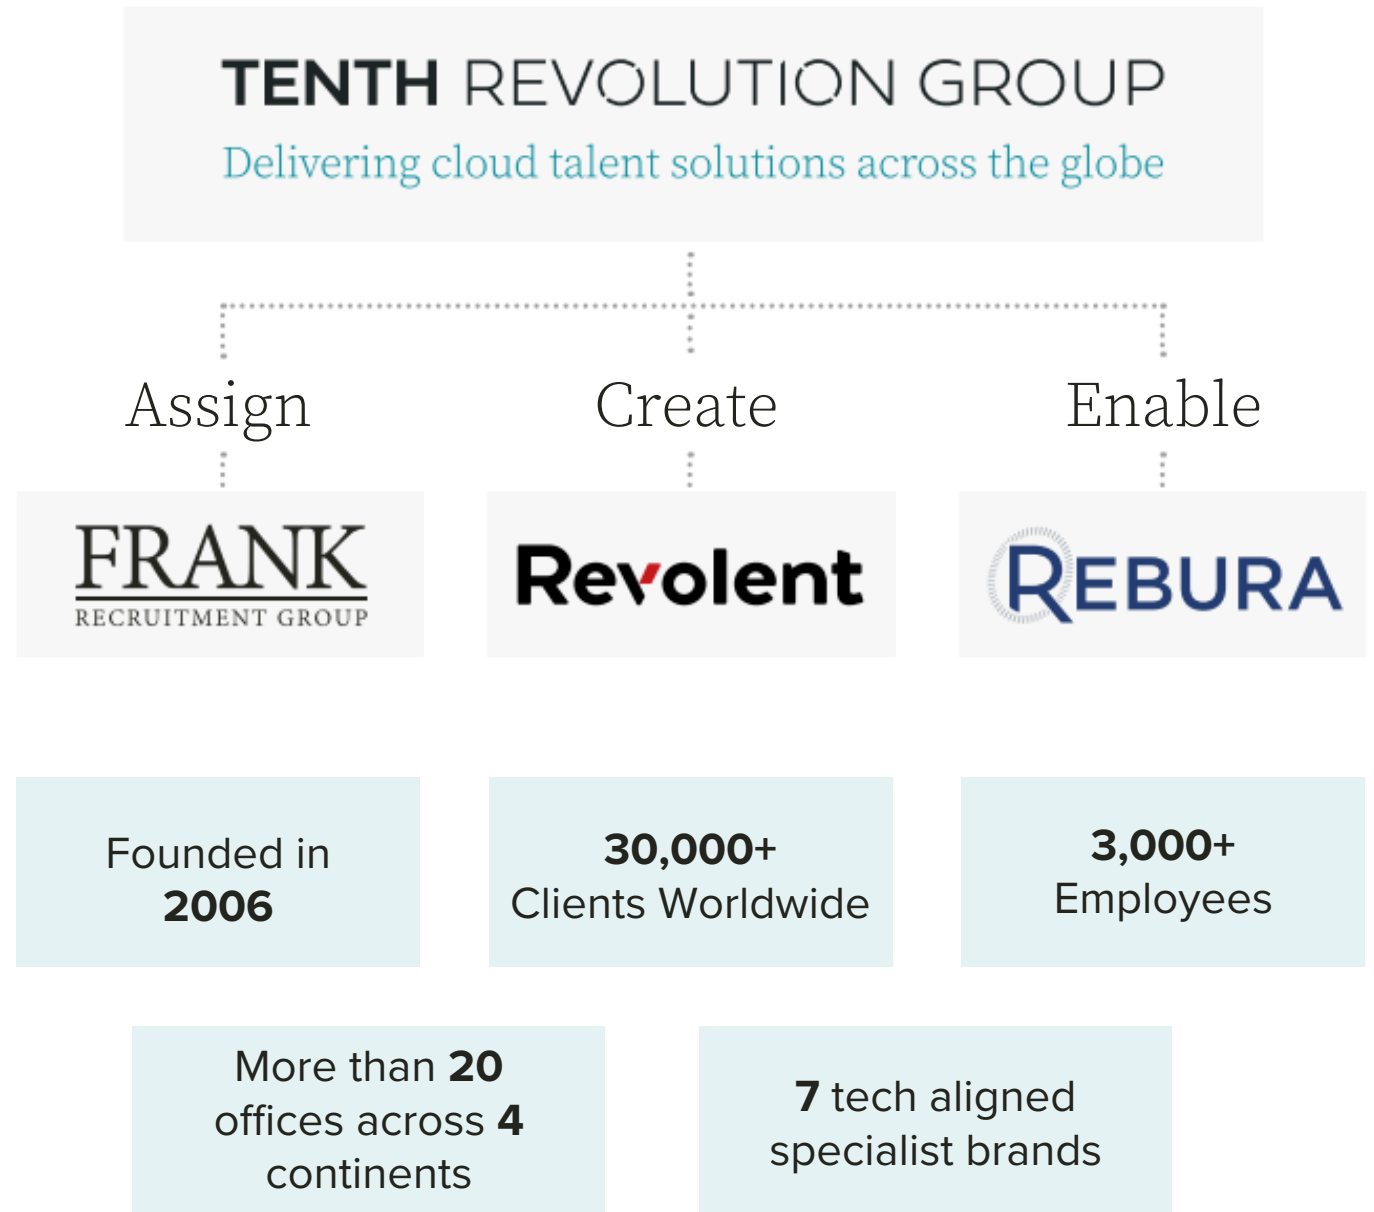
TENTH REVOLUTION GROUP
Delivering cloud talent solutions across the globe

Assign

Create

Enable

FRANK
RECRUITMENT GROUP

Revolent

REBURA

Founded in
2006

30,000+
Clients Worldwide

3,000+
Employees

More than 20 offices across 4 continents

7 tech aligned specialist brands